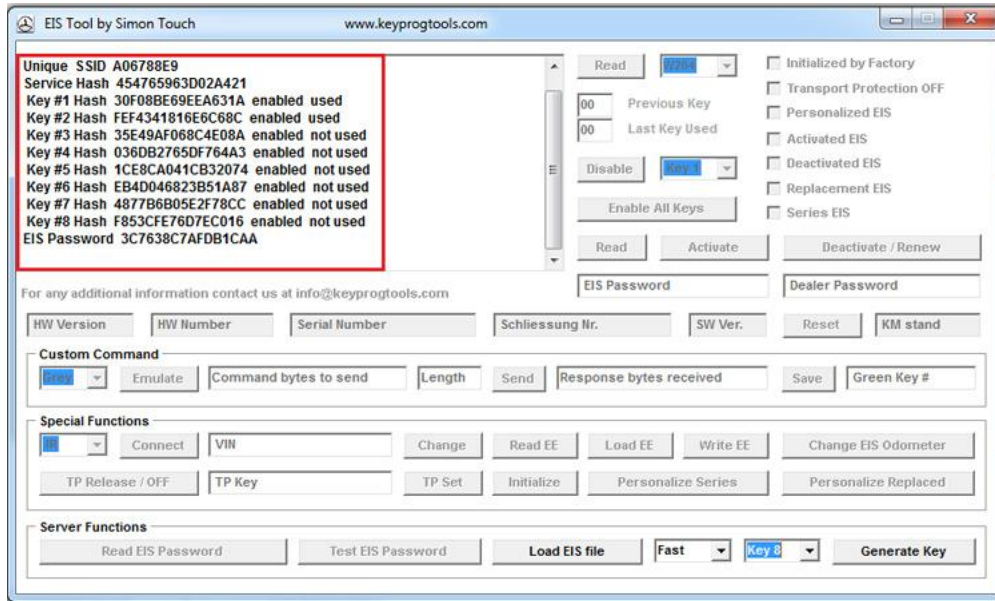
EIS Tool by Simon Touch www.keyprogtools.com

Unique SSID A06788E9
Service Hash 454765963D02A421
Key #1 Hash 30F08BE69EEA631A enabled used
Key #2 Hash FEF4341816E6C68C enabled used
Key #3 Hash 35E49AF068C4E08A enabled not used
Key #4 Hash 036DB2765DF764A3 enabled not used
Key #5 Hash 1CE8CA041CB32074 enabled not used
Key #6 Hash EB4D046823B51A87 enabled not used
Key #7 Hash 4877B6B05E2F78CC enabled not used
Key #8 Hash F853CFE76D7EC016 enabled not used
EIS Password 3C7638C7AFDB1CAA

Read W204
00 Previous Key
00 Last Key Used
Disable Key 1
Enable All Keys
Read Activate

Initialized by Factory
Transport Protection OFF
Personalized EIS
Activated EIS
Deactivated EIS
Replacement EIS
Series EIS
Deactivate / Renew

For any additional information contact us at info@keyprogtools.com
EIS Password Dealer Password

HW Version HW Number Serial Number Schliessung Nr. SW Ver. Reset KM stand

Custom Command
Grey Emulate Command bytes to send Length Send Response bytes received Save Green Key #

Special Functions
IR Connect VIN Change Read EE Load EE Write EE Change EIS Odometer
TP Release / OFF TP Key TP Set Initialize Personalize Series Personalize Replaced

Server Functions
Read EIS Password Test EIS Password Load EIS file Fast Key 8 Generate Key